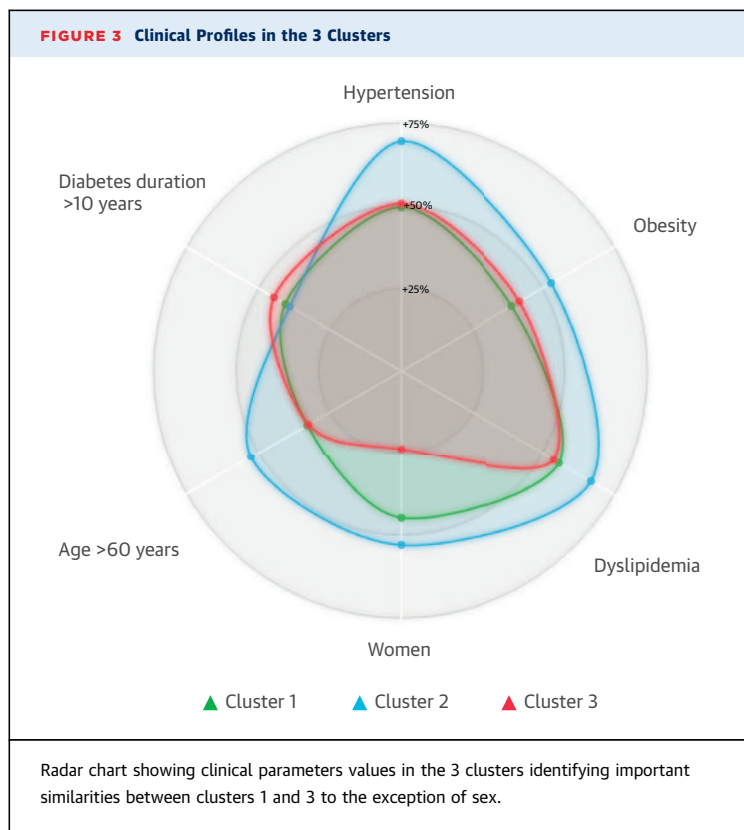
FIGURE 3 Clinical Profiles in the 3 Clusters

Hypertension

+75%

+50%

+25%

Obesity

Dyslipidemia

Women

Age >60 years

Diabetes duration >10 years

▲ Cluster 1 ▲ Cluster 2 ▲ Cluster 3

Radar chart showing clinical parameters values in the 3 clusters identifying important similarities between clusters 1 and 3 to the exception of sex.